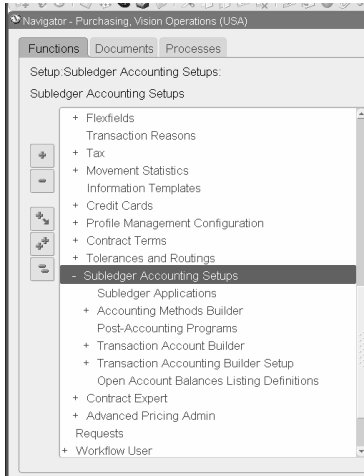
Navigator - Purchasing, Vision Operations (USA)

Functions Documents Processes

Setup:Subledger Accounting Setups:

Subledger Accounting Setups

+ Flexfields
Transaction Reasons
+ Tax
+ Movement Statistics
Information Templates
+ Credit Cards
+ Profile Management Configuration
+ Contract Terms
+ Tolerances and Routings
- Subledger Accounting Setups
Subledger Applications
+ Accounting Methods Builder
Post-Accounting Programs
+ Transaction Account Builder
+ Transaction Accounting Builder Setup
Open Account Balances Listing Definitions
+ Contract Expert
+ Advanced Pricing Admin
Requests
+ Workflow User